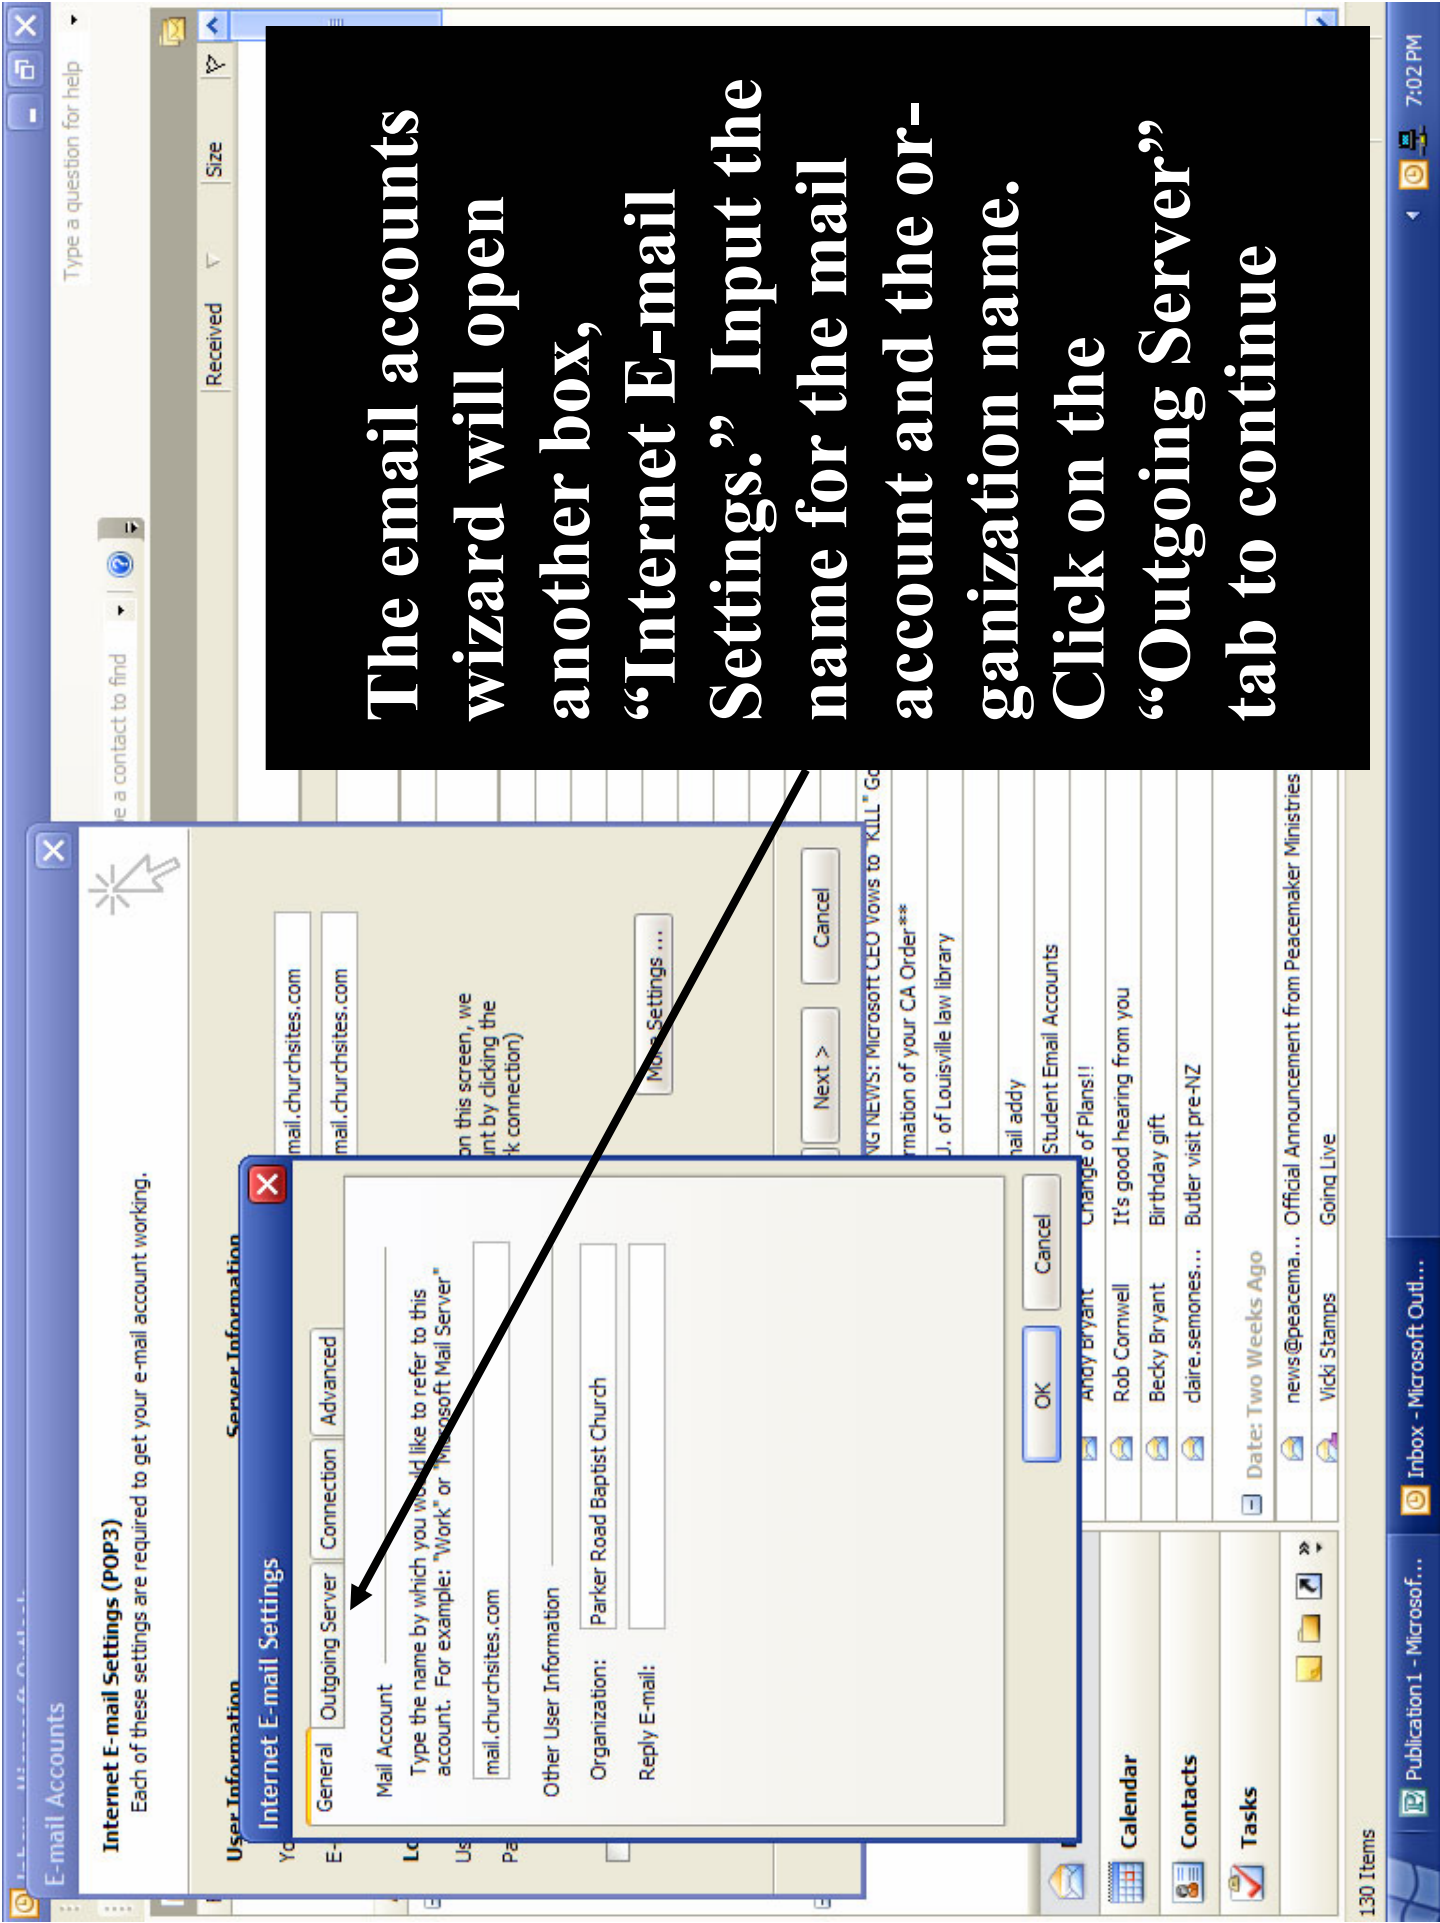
The email accounts wizard will open another box, "Internet E-mail Settings." Input the name for the mail account and the organization name. Click on the "Outgoing Server" tab to continue

Type a question for help

Received
Size

e a contact to find

E-mail Accounts

Internet E-mail Settings (POP3)
Each of these settings are required to get your e-mail account working.

User Information
Server Information

mail.churchsites.com
mail.churchsites.com

on this screen, we
unt by clicking the
k connection)

More Settings ...

Next >
Cancel

Internet E-mail Settings

General
Outgoing Server
Connection
Advanced

Mail Account
Type the name by which you would like to refer to this account. For example: "Work" or "Microsoft Mail Server"
mail.churchsites.com

Other User Information
Organization: Parker Road Baptist Church
Reply E-mail:

OK
Cancel

NG NEWS: Microsoft CEO Vows to "KILL" Go
rmation of your CA Order**
U. of Louisville law library
nail addy
Student Email Accounts
Change of Plans!!
Andy Bryant
Rob Cornwell It's good hearing from you
Becky Bryant Birthday gift
claire.semones... Butler visit pre-NZ
Date: Two Weeks Ago
news@peacema... Official Announcement from Peacemaker Ministries
Vicki Stamps Going Live

Calendar
Contacts
Tasks

130 Items

Publication1 - Microsof...
Inbox - Microsoft Outl...
7:02 PM